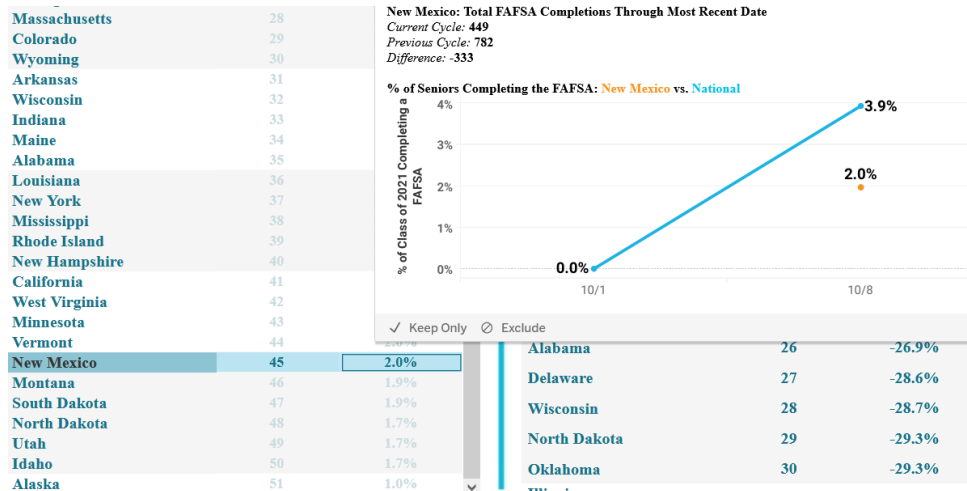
| | | |
|---|---|---|
| Massachusetts | 28 | |
| Colorado | 29 | |
| Wyoming | 30 | |
| Arkansas | 31 | |
| Wisconsin | 32 | |
| Indiana | 33 | |
| Maine | 34 | |
| Alabama | 35 | |
| Louisiana | 36 | |
| New York | 37 | |
| Mississippi | 38 | |
| Rhode Island | 39 | |
| New Hampshire | 40 | |
| California | 41 | |
| West Virginia | 42 | |
| Minnesota | 43 | |
| Vermont | 44 | 2.0% |
| New Mexico | 45 | 2.0% |
| Montana | 46 | 1.9% |
| South Dakota | 47 | 1.9% |
| North Dakota | 48 | 1.7% |
| Utah | 49 | 1.7% |
| Idaho | 50 | 1.7% |
| Alaska | 51 | 1.0% |

New Mexico: Total FAFSA Completions Through Most Recent Date
Current Cycle: 449
Previous Cycle: 782
Difference: -333

% of Seniors Completing the FAFSA: New Mexico vs. National

% of Class of 2021 Completing a FAFSA

4%
3%
2%
1%
0%

0.0%
3.9%
2.0%

10/1
10/8

✓ Keep Only ⊘ Exclude

| | | |
|---|---|---|
| Alabama | 26 | -26.9% |
| Delaware | 27 | -28.6% |
| Wisconsin | 28 | -28.7% |
| North Dakota | 29 | -29.3% |
| Oklahoma | 30 | -29.3% |